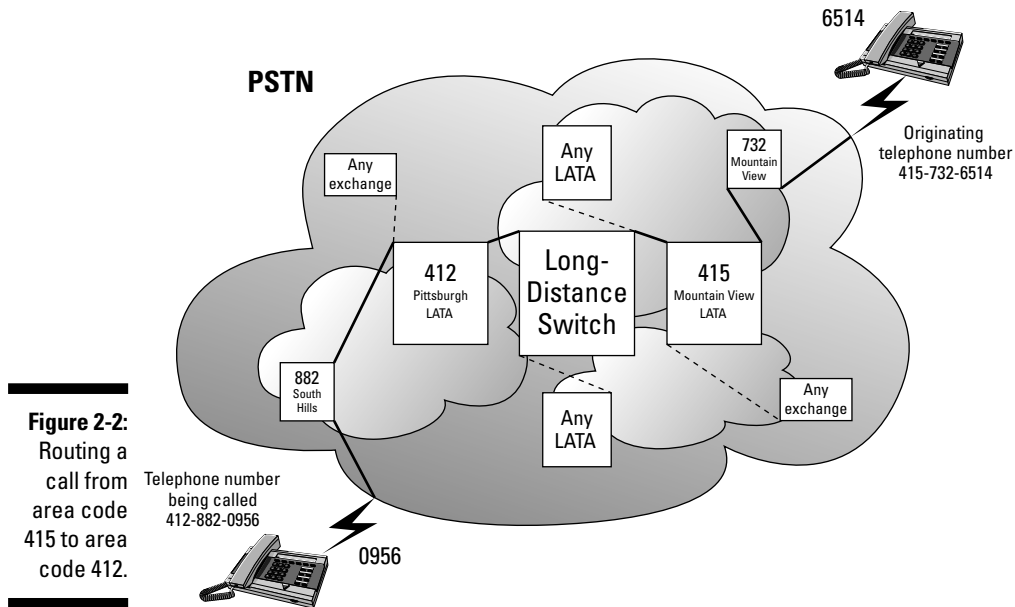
6514

PSTN

Any LATA

732 Mountain View

Originating telephone number 415-732-6514

Any exchange

412 Pittsburgh LATA

Long-Distance Switch

415 Mountain View LATA

882 South Hills

Any exchange

Any LATA

**Figure 2-2:** Routing a call from area code 415 to area code 412.

Telephone number being called 412-882-0956

0956